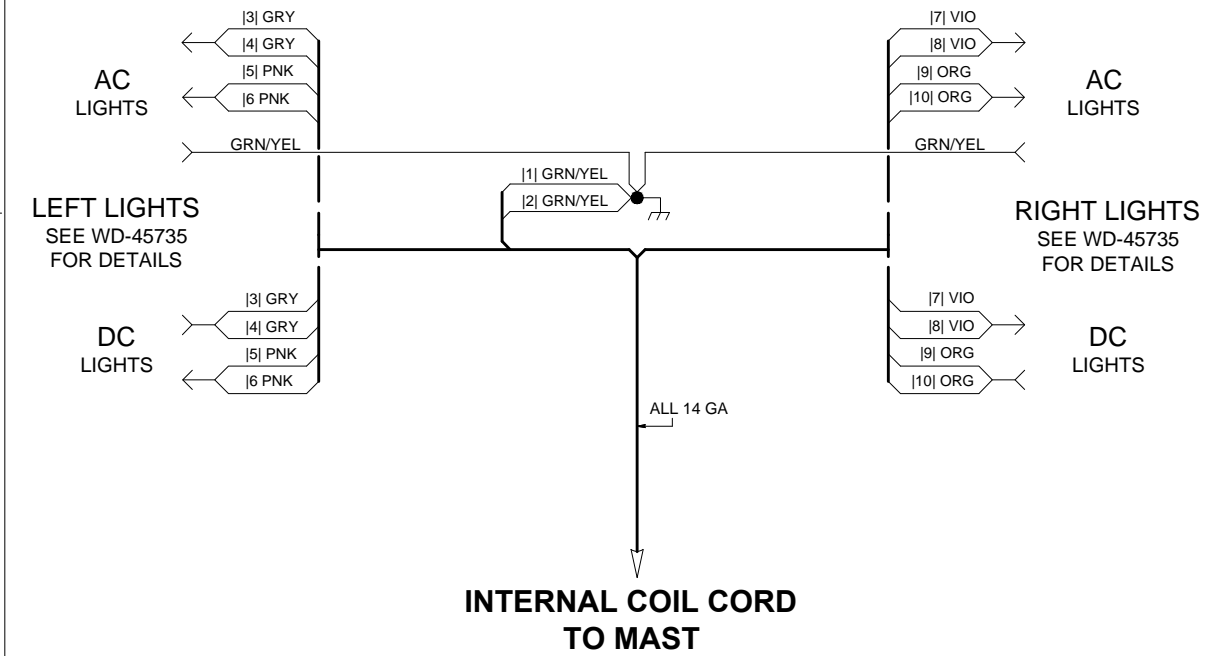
|3| GRY
|4| GRY
|5| PNK
|6 PNK

AC
LIGHTS

GRN/YEL

|7| VIO
|8| VIO
|9| ORG
|10| ORG

AC
LIGHTS

GRN/YEL

|1| GRN/YEL
|2| GRN/YEL

LEFT LIGHTS
SEE WD-45735
FOR DETAILS

RIGHT LIGHTS
SEE WD-45735
FOR DETAILS

|3| GRY
|4| GRY
|5| PNK
|6 PNK

DC
LIGHTS

|7| VIO
|8| VIO
|9| ORG
|10| ORG

DC
LIGHTS

ALL 14 GA

INTERNAL COIL CORD
TO MAST